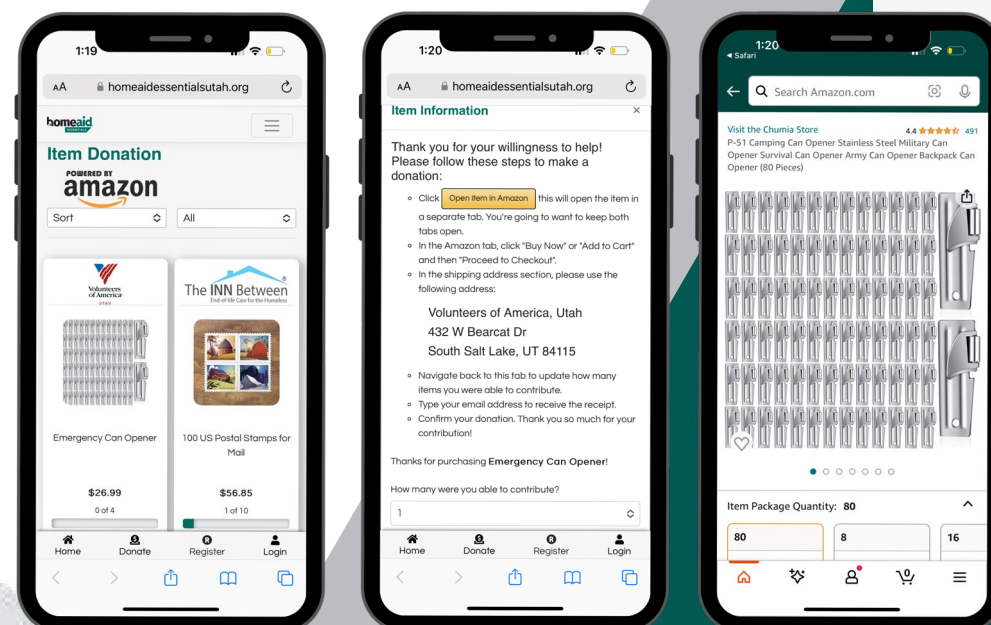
1:19

AA homeaidessentialsutah.org

homeaid ESSENTIALS

Item Donation

POWERED BY amazon

Sort

All

Volunteers of America UTAH

The INN Between End-of-Life Care for the Homeless

Emergency Can Opener

$26.99

0 of 4

100 US Postal Stamps for Mail

$56.85

1 of 10

Home Donate Register Login

1:20

AA homeaidessentialsutah.org

Item Information

×

Thank you for your willingness to help! Please follow these steps to make a donation:

- Click Open item in Amazon this will open the item in a separate tab. You're going to want to keep both tabs open.
- In the Amazon tab, click "Buy Now" or "Add to Cart" and then "Proceed to Checkout".
- In the shipping address section, please use the following address:

Volunteers of America, Utah
432 W Bearcat Dr
South Salt Lake, UT 84115

- Navigate back to this tab to update how many items you were able to contribute.
- Type your email address to receive the receipt.
- Confirm your donation. Thank you so much for your contribution!

Thanks for purchasing **Emergency Can Opener**!

How many were you able to contribute?

1

Home Donate Register Login

1:20

◂ Safari

Search Amazon.com

Visit the Chumia Store 4.4 491

P-51 Camping Can Opener Stainless Steel Military Can Opener Survival Can Opener Army Can Opener Backpack Can Opener (80 Pieces)

Item Package Quantity: 80

80

8

16

0